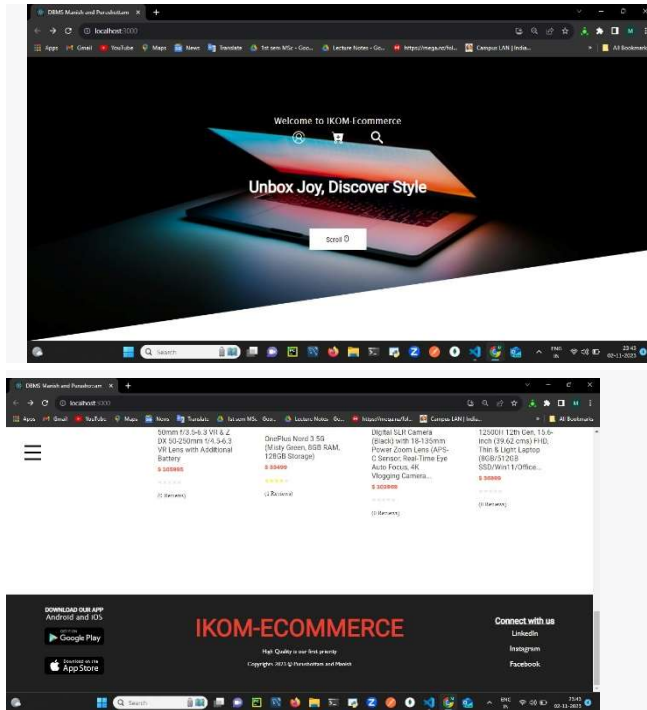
DBMS Manish and Purushottam ×  +

localhost:3000

Apps  Gmail  YouTube  Maps  News  Translate  1st sem MSc - Goo...  Lecture Notes - Go...  https://mega.nz/fol...  Campus LAN | India...  All Bookmarks

Welcome to IKOM-Ecommerce

Unbox Joy, Discover Style

Scroll

Search

23:43
02-11-2023

DBMS Manish and Purushottam ×  +

localhost:3000

Apps  Gmail  YouTube  Maps  News  Translate  1st sem MSc - Goo...  Lecture Notes - Go...  https://mega.nz/fol...  Campus LAN | India...  All Bookmarks

50mm f/3.5-6.3 VR & Z DX 50-250mm f/4.5-6.3 VR Lens with Additional Battery
$ 103995
(0 Reviews)

OnePlus Nord 3 5G (Misty Green, 8GB RAM, 128GB Storage)
$ 33499
(2 Reviews)

Digital SLR Camera (Black) with 18-135mm Power Zoom Lens (APS-C Sensor, Real-Time Eye Auto Focus, 4K Vlogging Camera...
$ 103990
(0 Reviews)

12500H 12th Gen, 15.6-inch (39.62 cms) FHD, Thin & Light Laptop (8GB/512GB SSD/Win11/Office...
$ 56990
(0 Reviews)

DOWNLOAD OUR APP
Android and IOS
GET IT ON Google Play
Download on the App Store

IKOM-ECOMMERCE
High Quality is our first priority
Copyrights 2023 © Purushottam and Manish

Connect with us
LinkedIn
Instagram
Facebook

Search

23:43
02-11-2023